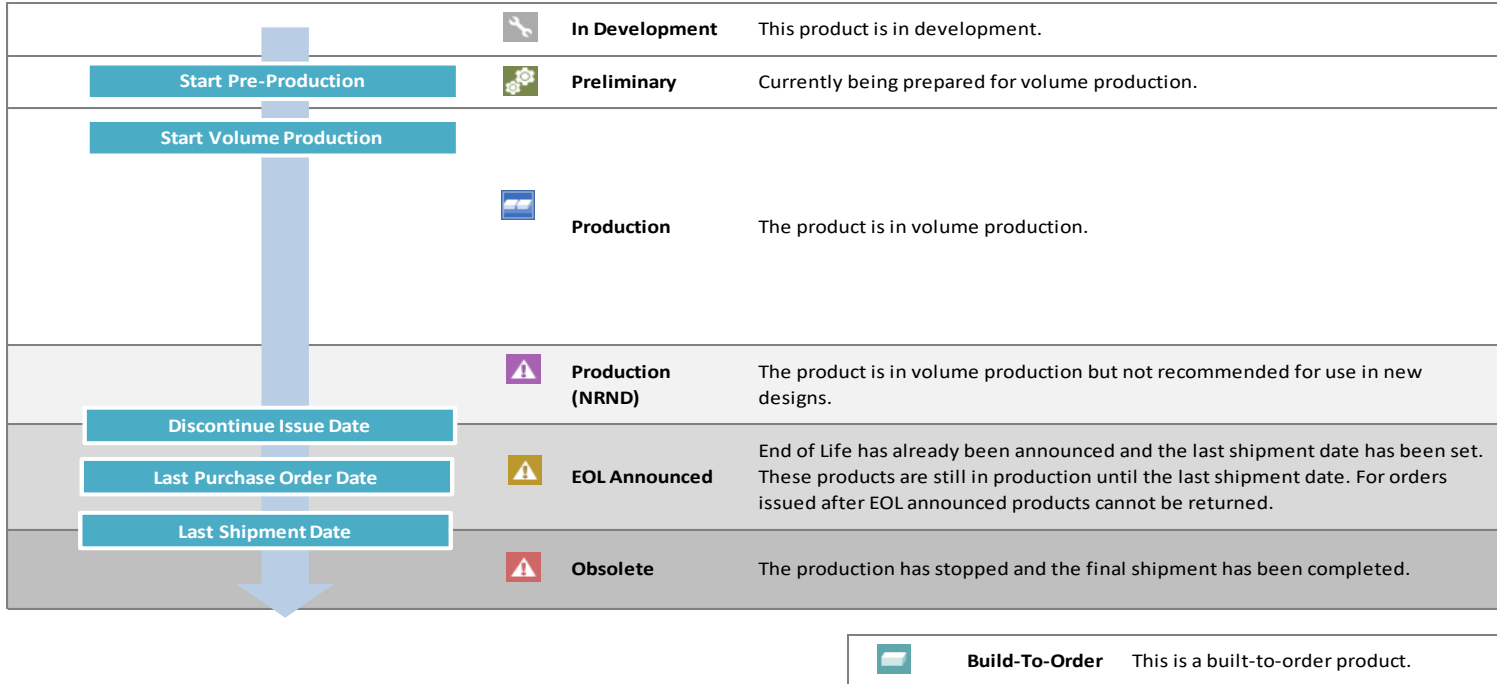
| | Status | Description |
|---|---|---|
| | **In Development** | This product is in development. |
| Start Pre-Production | **Preliminary** | Currently being prepared for volume production. |
| Start Volume Production | **Production** | The product is in volume production. |
| | **Production (NRND)** | The product is in volume production but not recommended for use in new designs. |
| Discontinue Issue Date<br>Last Purchase Order Date | **EOL Announced** | End of Life has already been announced and the last shipment date has been set. These products are still in production until the last shipment date. For orders issued after EOL announced products cannot be returned. |
| Last Shipment Date | **Obsolete** | The production has stopped and the final shipment has been completed. |

**Build-To-Order** This is a built-to-order product.